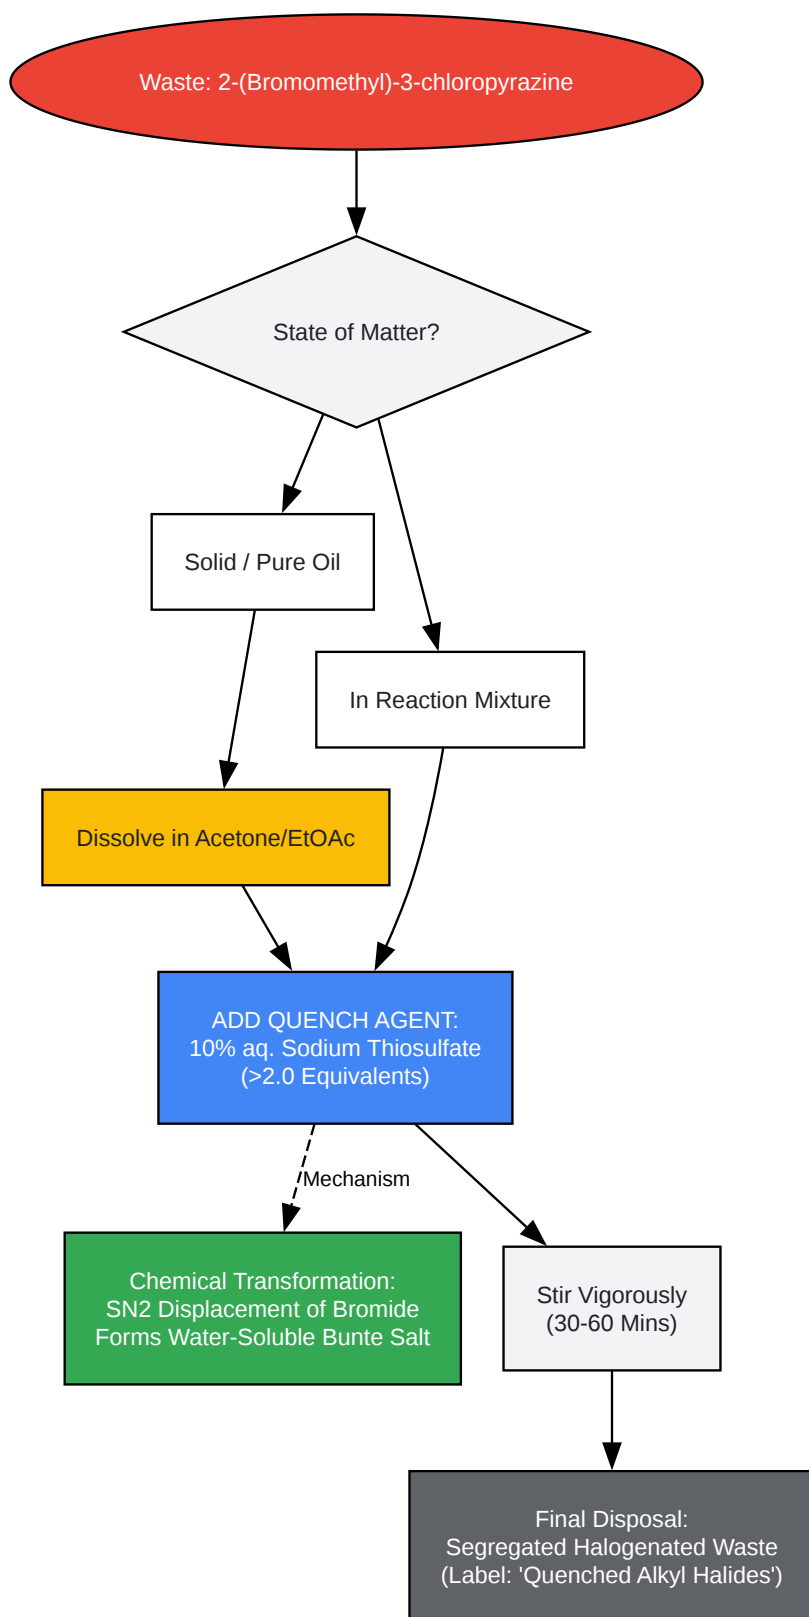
Waste: 2-(Bromomethyl)-3-chloropyrazine

State of Matter?

Solid / Pure Oil

In Reaction Mixture

Dissolve in Acetone/EtOAc

ADD QUENCH AGENT:
10% aq. Sodium Thiosulfate
(>2.0 Equivalents)

Mechanism

Chemical Transformation:
SN2 Displacement of Bromide
Forms Water-Soluble Bunte Salt

Stir Vigorously
(30-60 Mins)

Final Disposal:
Segregated Halogenated Waste
(Label: 'Quenched Alkyl Halides')